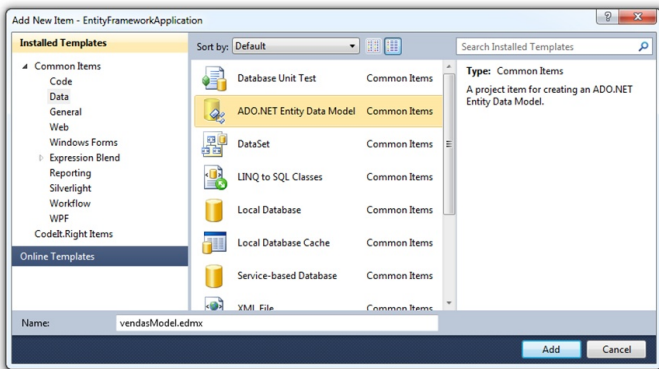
Add New Item - EntityFrameworkApplication

?

Installed Templates

Common Items
Code
Data
General
Web
Windows Forms
Expression Blend
Reporting
Silverlight
Workflow
WPF
CodeIt.Right Items

Online Templates

Sort by: Default

Search Installed Templates

| | |
|---|---|
| Database Unit Test | Common Items |
| ADO.NET Entity Data Model | Common Items |
| DataSet | Common Items |
| LINQ to SQL Classes | Common Items |
| Local Database | Common Items |
| Local Database Cache | Common Items |
| Service-based Database | Common Items |
| XML File | Common Items |

Type: Common Items

A project item for creating an ADO.NET Entity Data Model.

Name: vendasModel.edmx

Add

Cancel